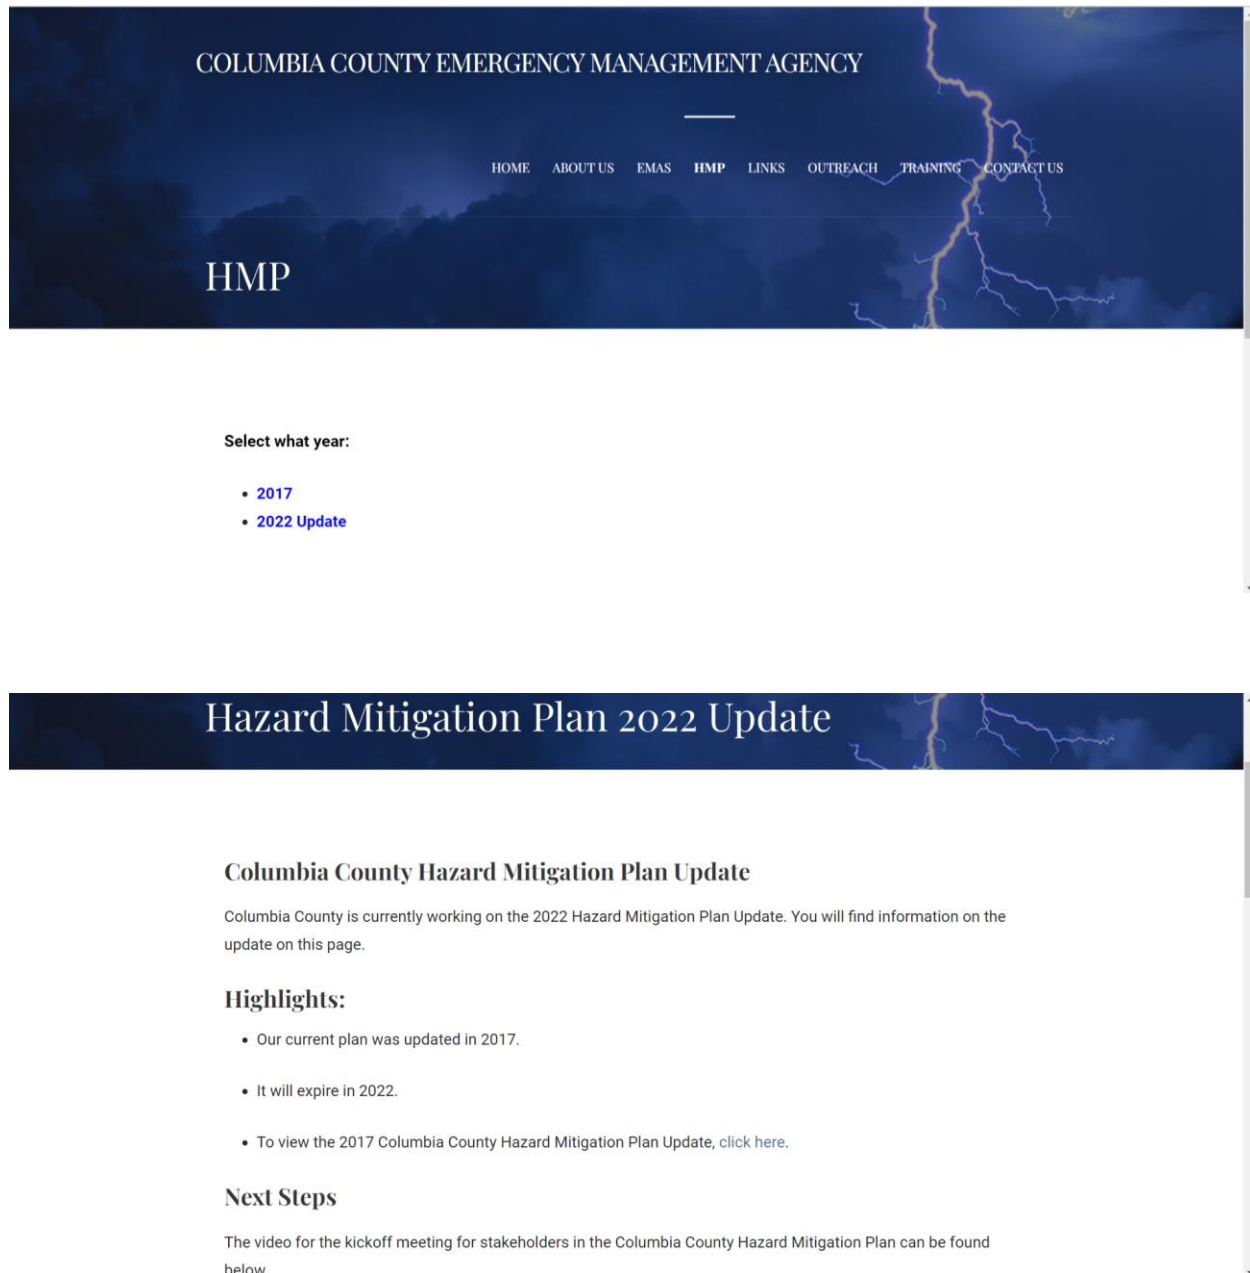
COLUMBIA COUNTY EMERGENCY MANAGEMENT AGENCY

HOME ABOUT US EMAS HMP LINKS OUTREACH TRAINING CONTACT US

HMP

Select what year:

- 2017
- 2022 Update

Hazard Mitigation Plan 2022 Update

Columbia County Hazard Mitigation Plan Update

Columbia County is currently working on the 2022 Hazard Mitigation Plan Update. You will find information on the update on this page.

Highlights:

- Our current plan was updated in 2017.
- It will expire in 2022.
- To view the 2017 Columbia County Hazard Mitigation Plan Update, click here.

Next Steps

The video for the kickoff meeting for stakeholders in the Columbia County Hazard Mitigation Plan can be found below.